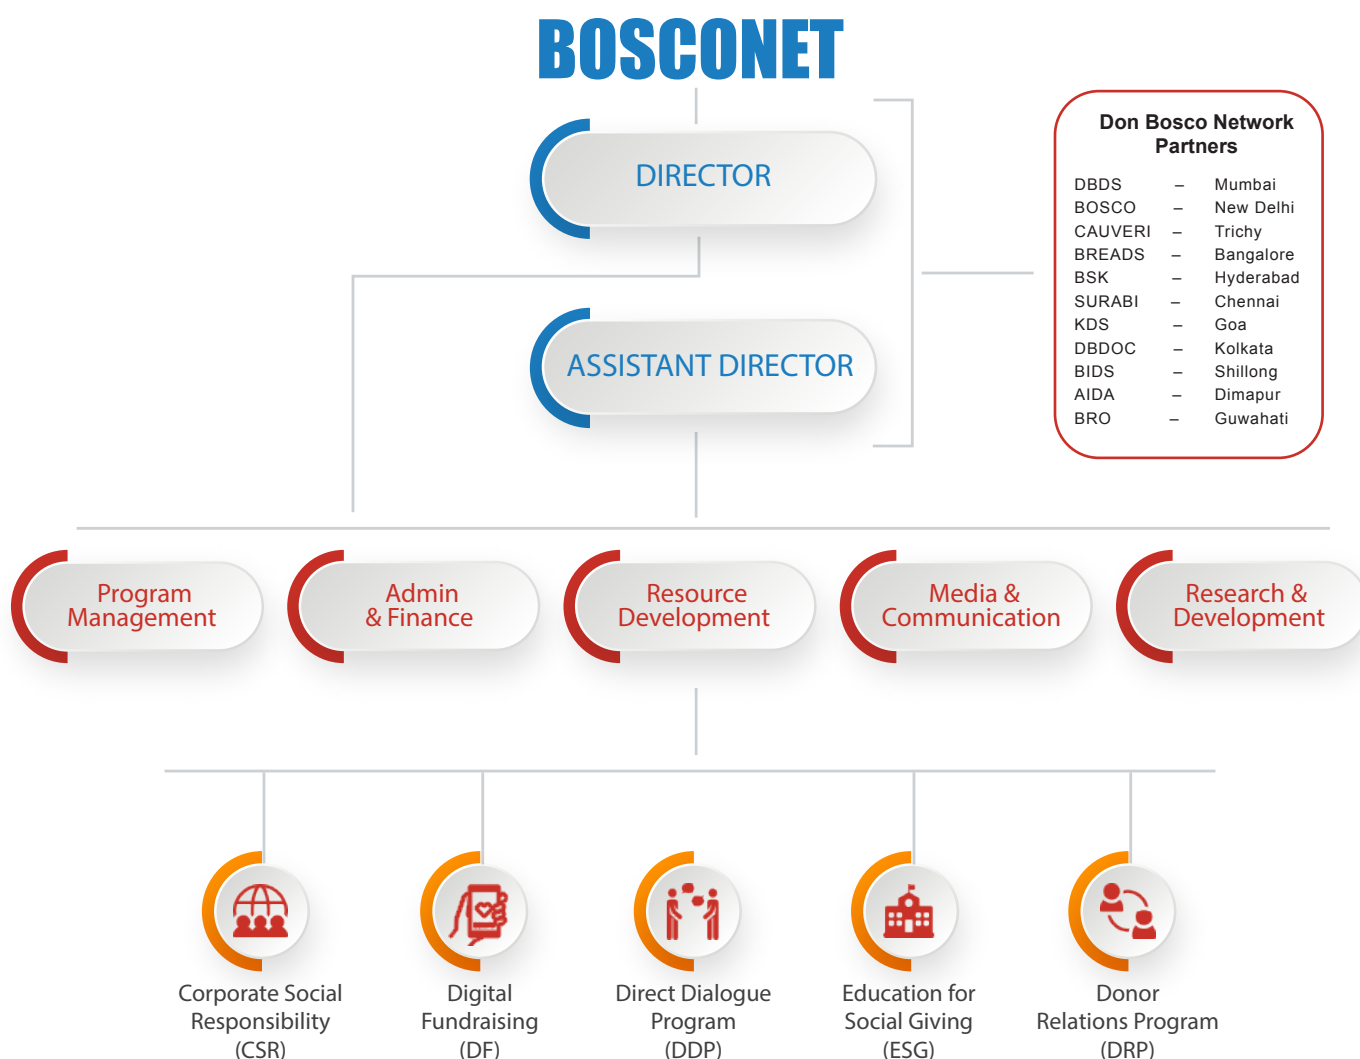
BOSCONET

DIRECTOR

ASSISTANT DIRECTOR

Don Bosco Network Partners

| | | |
|---|---|---|
| DBDS | – | Mumbai |
| BOSCO | – | New Delhi |
| CAUVERI | – | Trichy |
| BREADS | – | Bangalore |
| BSK | – | Hyderabad |
| SURABI | – | Chennai |
| KDS | – | Goa |
| DBDOC | – | Kolkata |
| BIDS | – | Shillong |
| AIDA | – | Dimapur |
| BRO | – | Guwahati |

Program Management

Admin & Finance

Resource Development

Media & Communication

Research & Development

Corporate Social Responsibility (CSR)

Digital Fundraising (DF)

Direct Dialogue Program (DDP)

Education for Social Giving (ESG)

Donor Relations Program (DRP)